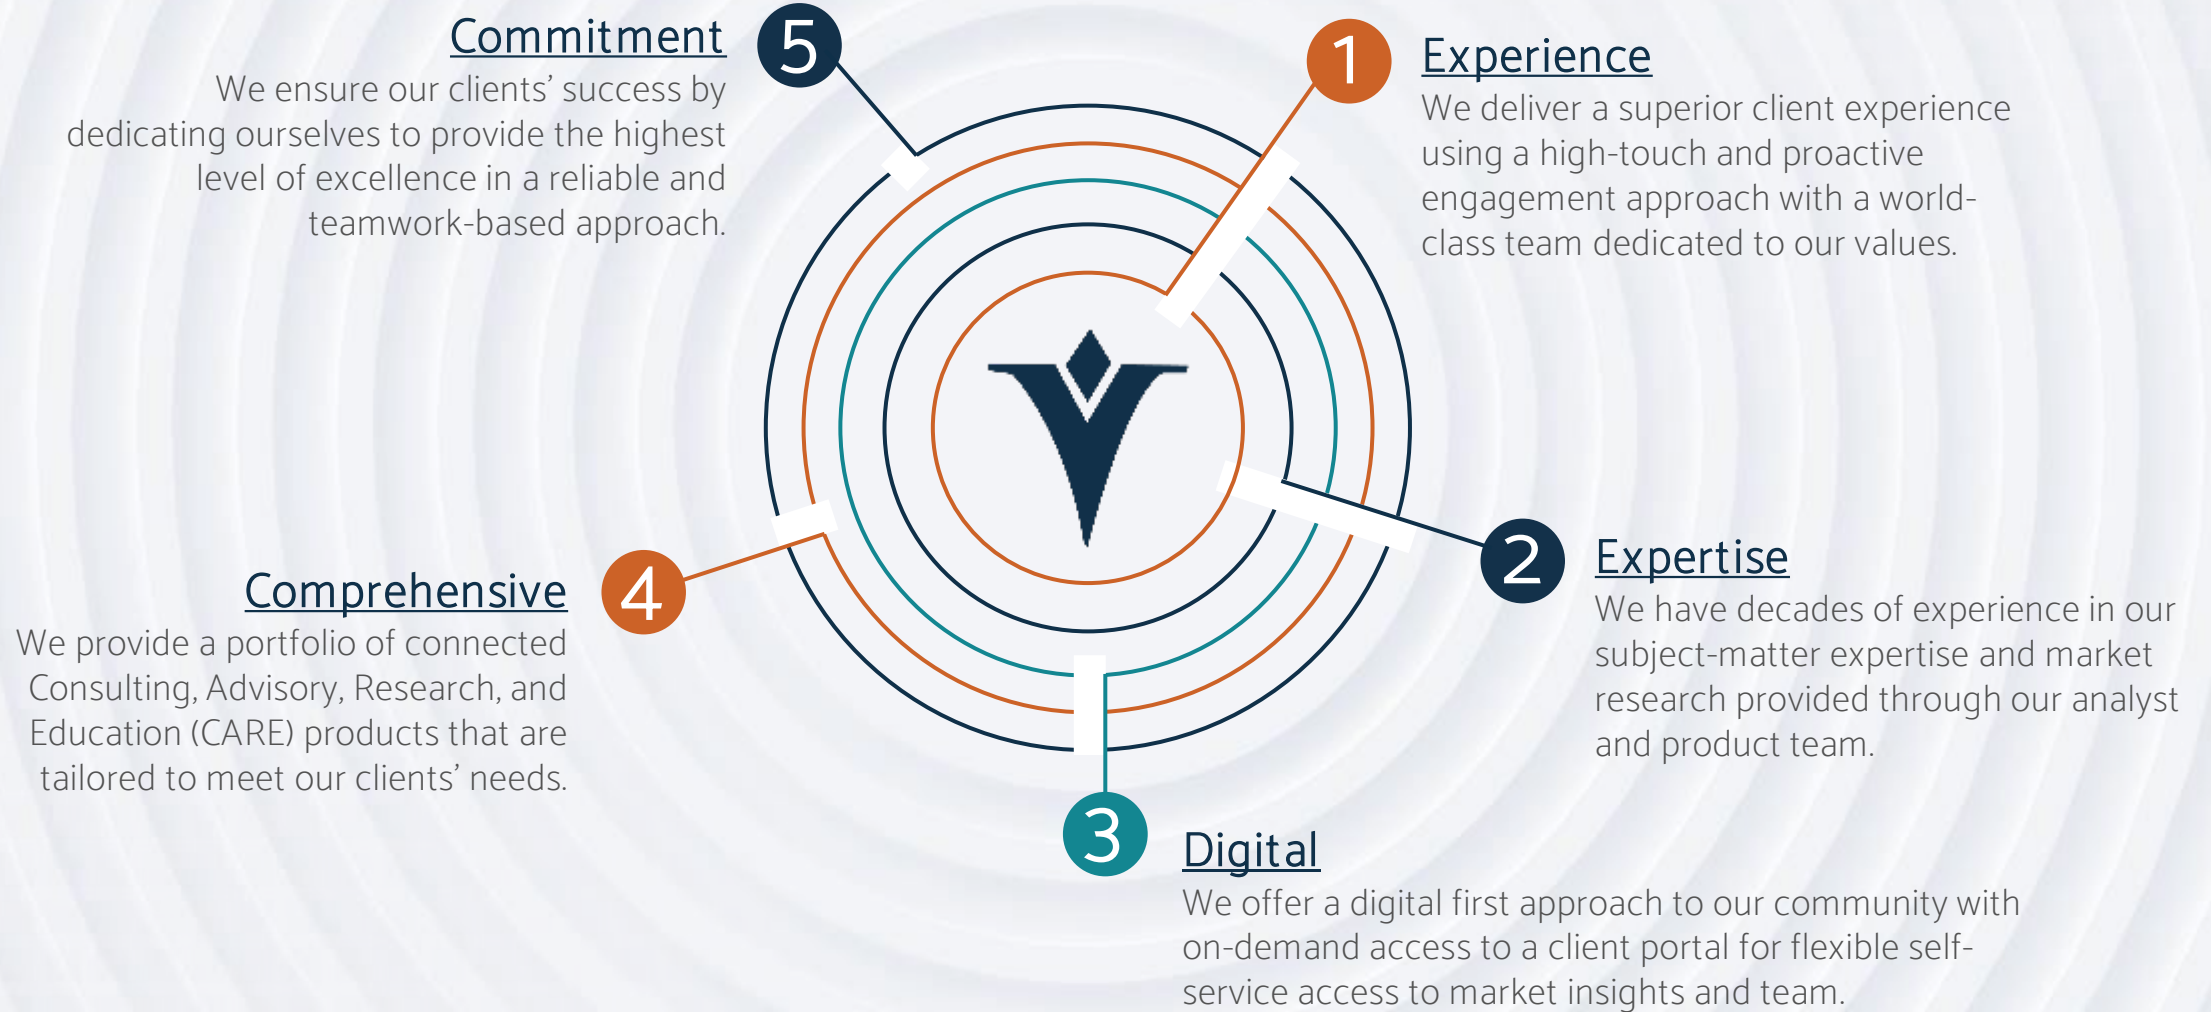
1
Experience
We deliver a superior client experience using a high-touch and proactive engagement approach with a world-class team dedicated to our values.

2
Expertise
We have decades of experience in our subject-matter expertise and market research provided through our analyst and product team.

3
Digital
We offer a digital first approach to our community with on-demand access to a client portal for flexible self-service access to market insights and team.

4
Comprehensive
We provide a portfolio of connected Consulting, Advisory, Research, and Education (CARE) products that are tailored to meet our clients' needs.

5
Commitment
We ensure our clients' success by dedicating ourselves to provide the highest level of excellence in a reliable and teamwork-based approach.